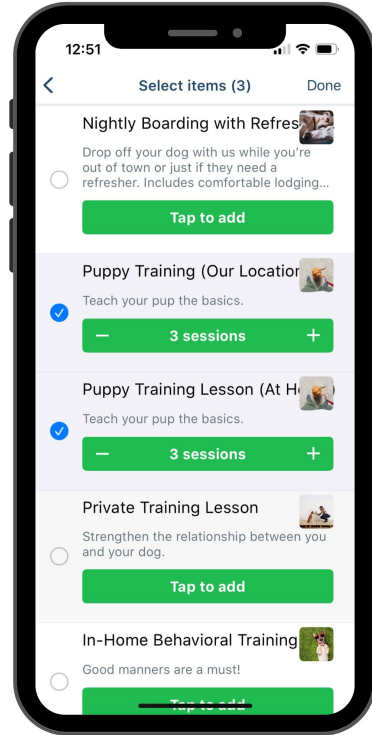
12:51

<

Select items (3)

Done

Nightly Boarding with Refres

Drop off your dog with us while you're out of town or just if they need a refresher. Includes comfortable lodging...

Tap to add

Puppy Training (Our Locatior

Teach your pup the basics.

−

3 sessions

+

Puppy Training Lesson (At H

Teach your pup the basics.

−

3 sessions

+

Private Training Lesson

Strengthen the relationship between you and your dog.

Tap to add

In-Home Behavioral Training

Good manners are a must!

Tap to add